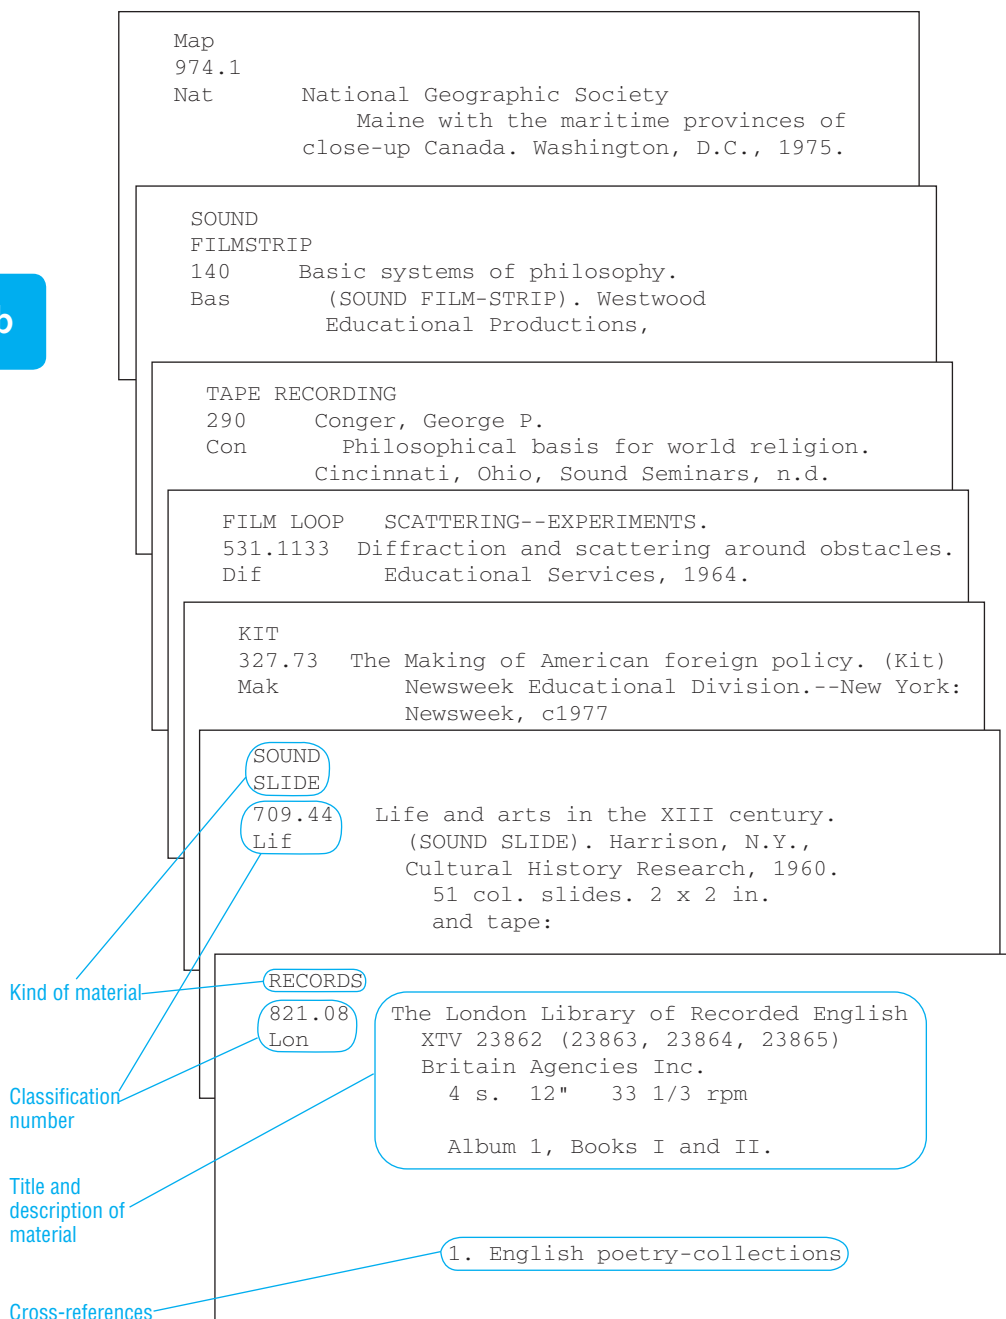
Map
974.1
Nat National Geographic Society
Maine with the maritime provinces of close-up Canada. Washington, D.C., 1975.

SOUND
FILMSTRIP
140 Basic systems of philosophy.
Bas (SOUND FILM-STRIP). Westwood Educational Productions,

TAPE RECORDING
290 Conger, George P.
Con Philosophical basis for world religion. Cincinnati, Ohio, Sound Seminars, n.d.

FILM LOOP SCATTERING--EXPERIMENTS.
531.1133 Diffraction and scattering around obstacles.
Dif Educational Services, 1964.

KIT
327.73 The Making of American foreign policy. (Kit)
Mak Newsweek Educational Division.--New York: Newsweek, c1977

SOUND
SLIDE
709.44 Life and arts in the XIII century.
Lif (SOUND SLIDE). Harrison, N.Y., Cultural History Research, 1960.
51 col. slides. 2 x 2 in.
and tape:

RECORDS
821.08 The London Library of Recorded English
Lon XTV 23862 (23863, 23864, 23865)
Britain Agencies Inc.
4 s. 12" 33 1/3 rpm

Album 1, Books I and II.

1. English poetry-collections

Kind of material

Classification number

Title and description of material

Cross-references